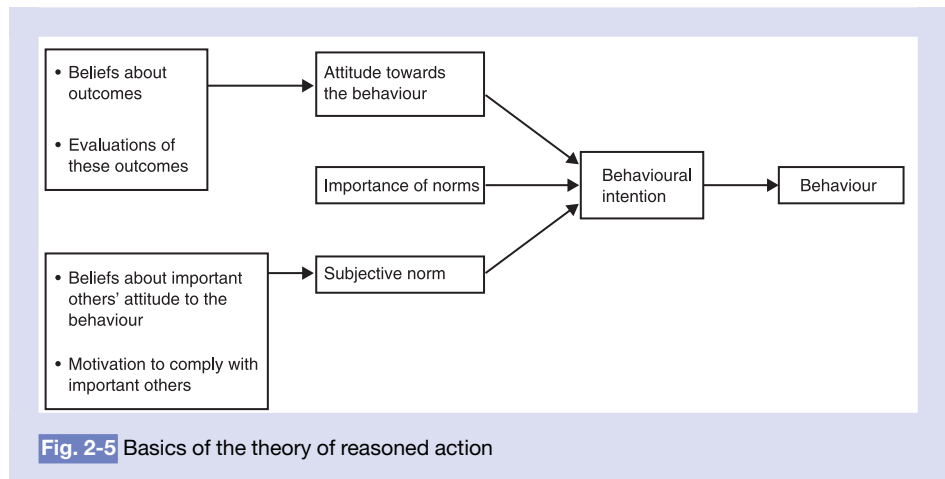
• Beliefs about outcomes

• Evaluations of these outcomes

Attitude towards the behaviour

Importance of norms

Behavioural intention

Behaviour

• Beliefs about important others' attitude to the behaviour

• Motivation to comply with important others

Subjective norm

Fig. 2-5 Basics of the theory of reasoned action